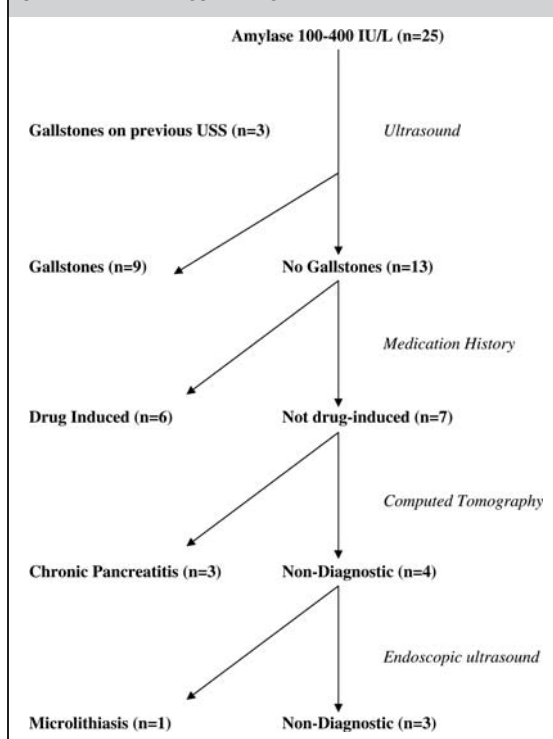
Amylase 100-400 IU/L (n=25)

Gallstones on previous USS (n=3)

Ultrasound

Gallstones (n=9)

No Gallstones (n=13)

Medication History

Drug Induced (n=6)

Not drug-induced (n=7)

Computed Tomography

Chronic Pancreatitis (n=3)

Non-Diagnostic (n=4)

Endoscopic ultrasound

Microlithiasis (n=1)

Non-Diagnostic (n=3)